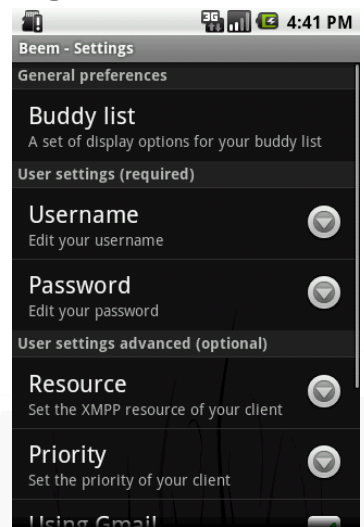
3G 4:41 PM
Beem - Settings
General preferences
Buddy list
A set of display options for your buddy list
User settings (required)
Username
Edit your username
Password
Edit your password
User settings advanced (optional)
Resource
Set the XMPP resource of your client
Priority
Set the priority of your client
Using Gmail